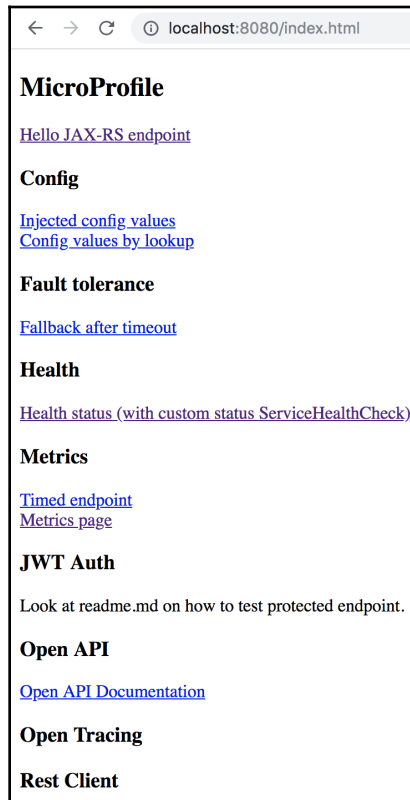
localhost:8080/index.html

MicroProfile

Hello JAX-RS endpoint

Config

Injected config values
Config values by lookup

Fault tolerance

Fallback after timeout

Health

Health status (with custom status ServiceHealthCheck)

Metrics

Timed endpoint
Metrics page

JWT Auth

Look at readme.md on how to test protected endpoint.

Open API

Open API Documentation

Open Tracing

Rest Client